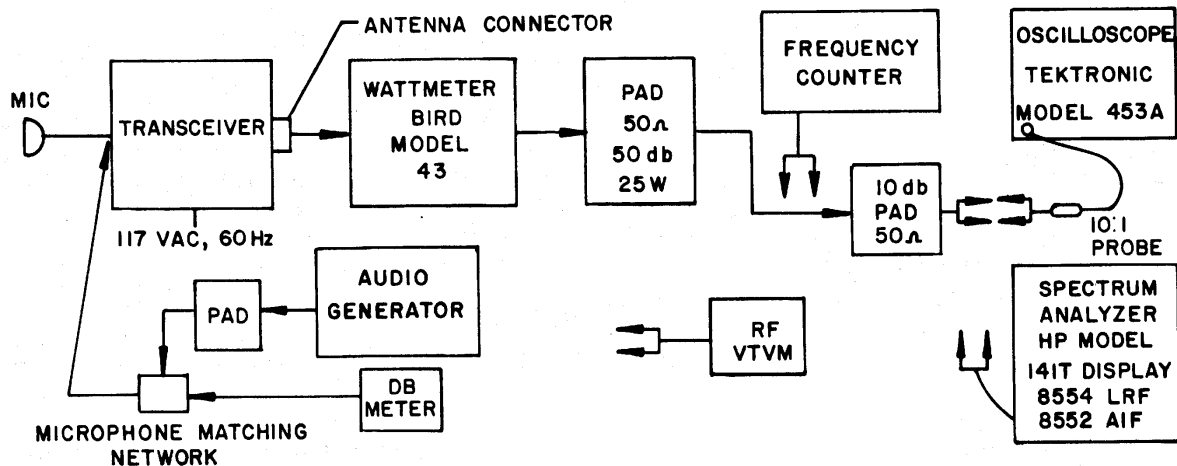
ANTENNA CONNECTOR

MIC

TRANSCEIVER

117 VAC, 60 Hz

WATTMETER BIRD MODEL 43

PAD $50\Omega$ 50 db 25 W

FREQUENCY COUNTER

10 db PAD $50\Omega$

OSCILLOSCOPE TEKTRONIC MODEL 453A

10:1 PROBE

AUDIO GENERATOR

PAD

DB METER

MICROPHONE MATCHING NETWORK

RF VTVM

SPECTRUM ANALYZER HP MODEL 141T DISPLAY 8554 LRF 8552 AIF